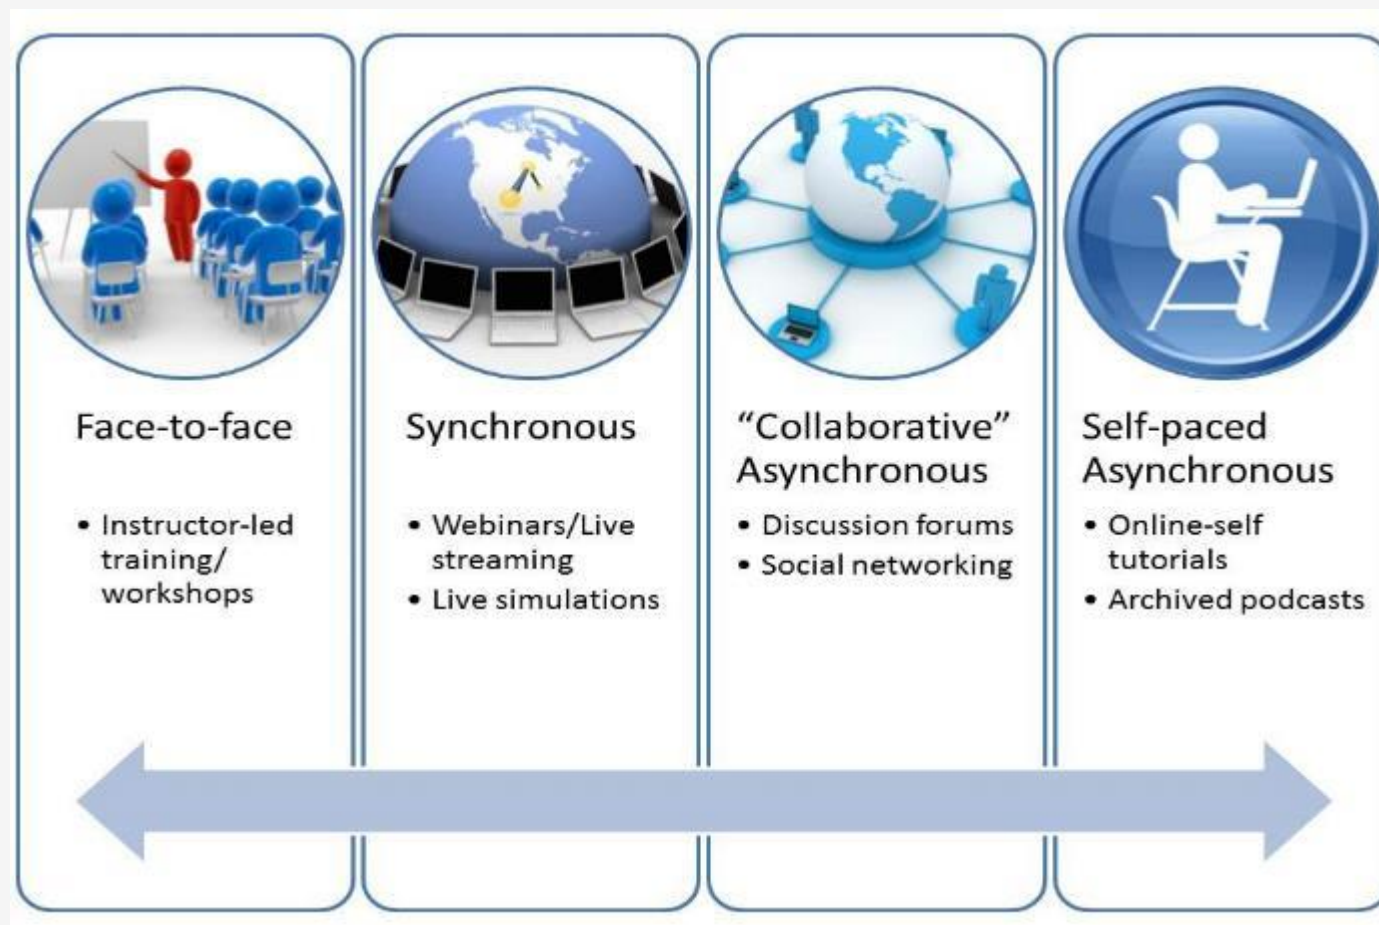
Face-to-face

• Instructor-led training/ workshops

Synchronous

• Webinars/Live streaming
• Live simulations

"Collaborative" Asynchronous

• Discussion forums
• Social networking

Self-paced Asynchronous

• Online-self tutorials
• Archived podcasts